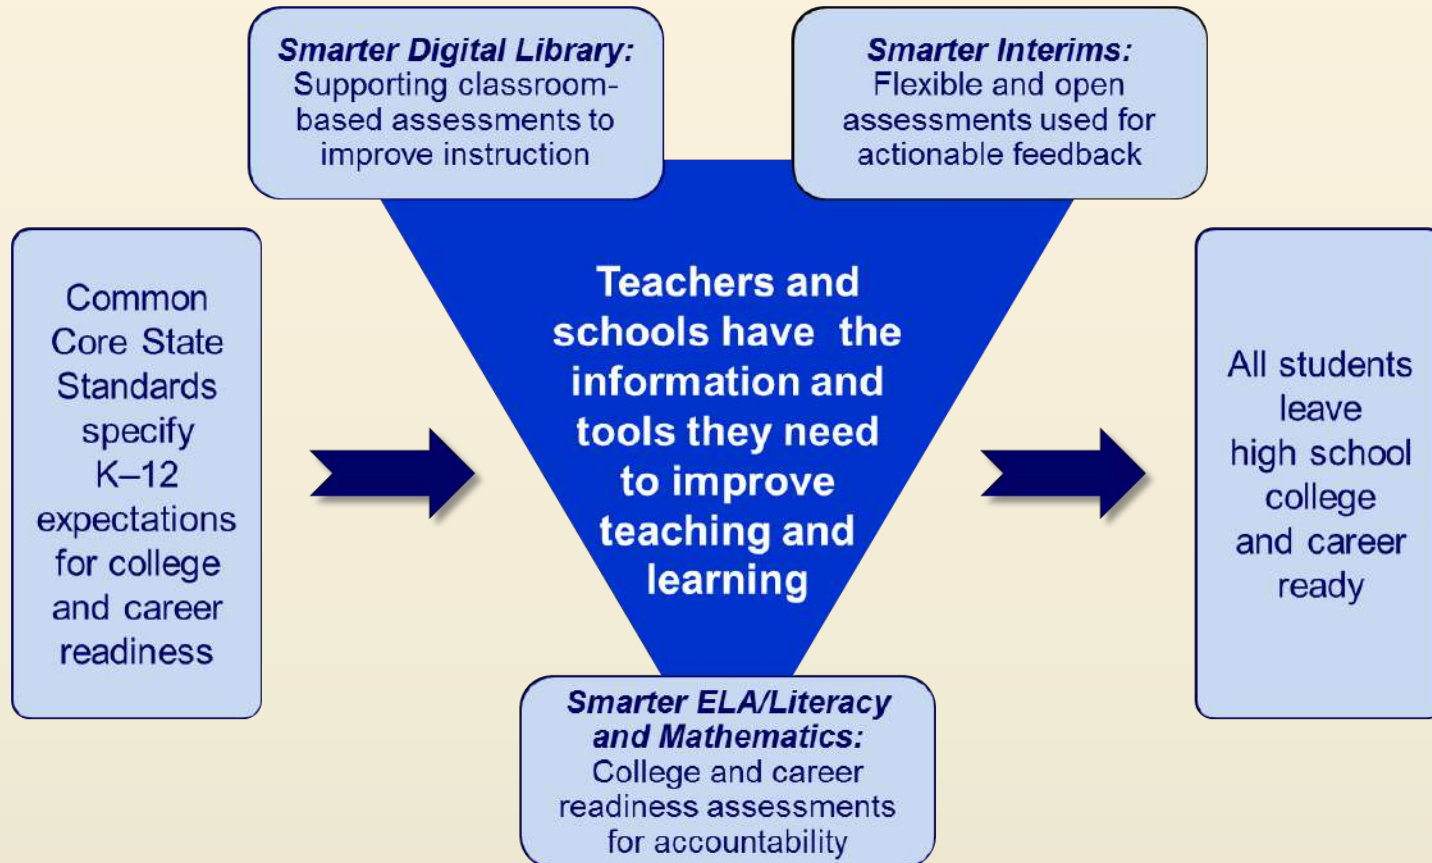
Smarter Digital Library: Supporting classroom-based assessments to improve instruction

Smarter Interims: Flexible and open assessments used for actionable feedback

Common Core State Standards specify K–12 expectations for college and career readiness

Teachers and schools have the information and tools they need to improve teaching and learning

All students leave high school college and career ready

Smarter ELA/Literacy and Mathematics: College and career readiness assessments for accountability